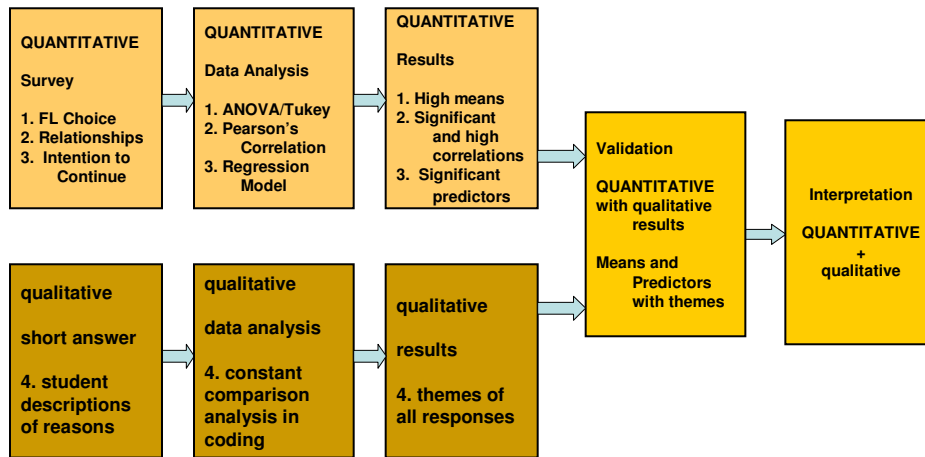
QUANTITATIVE

Survey

1. FL Choice
2. Relationships
3. Intention to Continue

QUANTITATIVE

Data Analysis

1. ANOVA/Tukey
2. Pearson's Correlation
3. Regression Model

QUANTITATIVE

Results

1. High means
2. Significant and high correlations
3. Significant predictors

qualitative

short answer

4. student descriptions of reasons

qualitative

data analysis

4. constant comparison analysis in coding

qualitative

results

4. themes of all responses

Validation

QUANTITATIVE with qualitative results

Means and Predictors with themes

Interpretation

QUANTITATIVE + qualitative